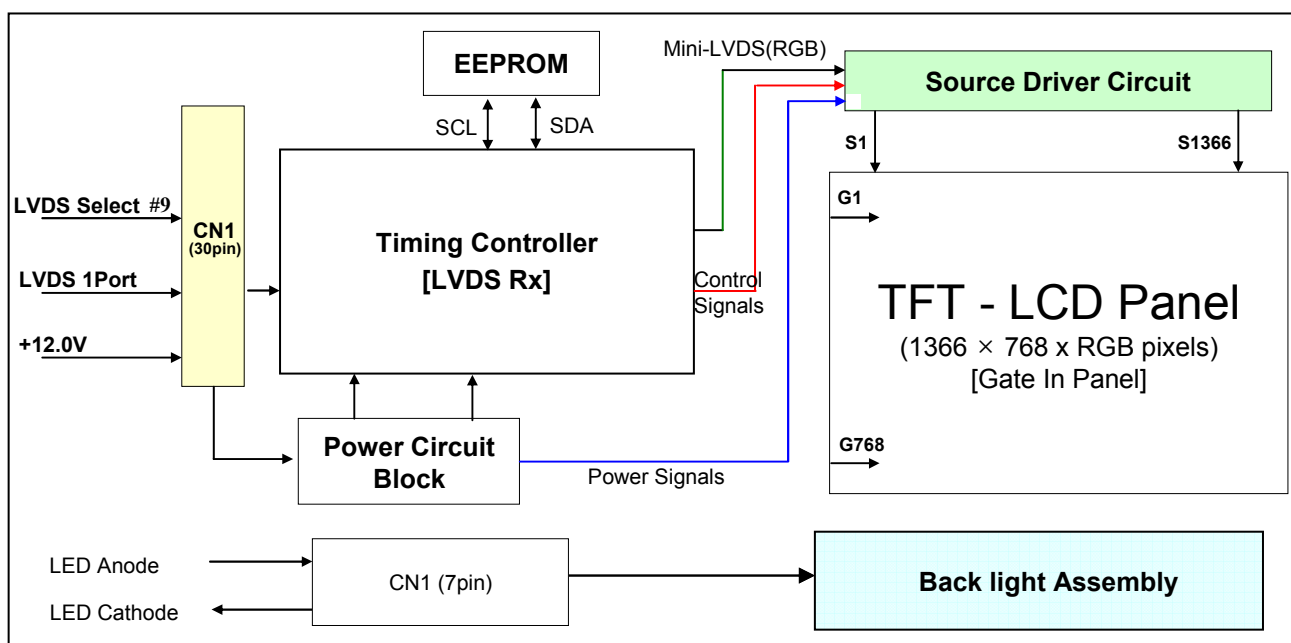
EEPROM

Mini-LVDS(RGB)

Source Driver Circuit

SCL

SDA

S1

S1366

LVDS Select #9

CN1
(30pin)

G1

Timing Controller
[LVDS Rx]

LVDS 1Port

Control Signals

TFT - LCD Panel
(1366 × 768 x RGB pixels)
[Gate In Panel]

+12.0V

Power Circuit Block

G768

Power Signals

LED Anode

CN1 (7pin)

Back light Assembly

LED Cathode